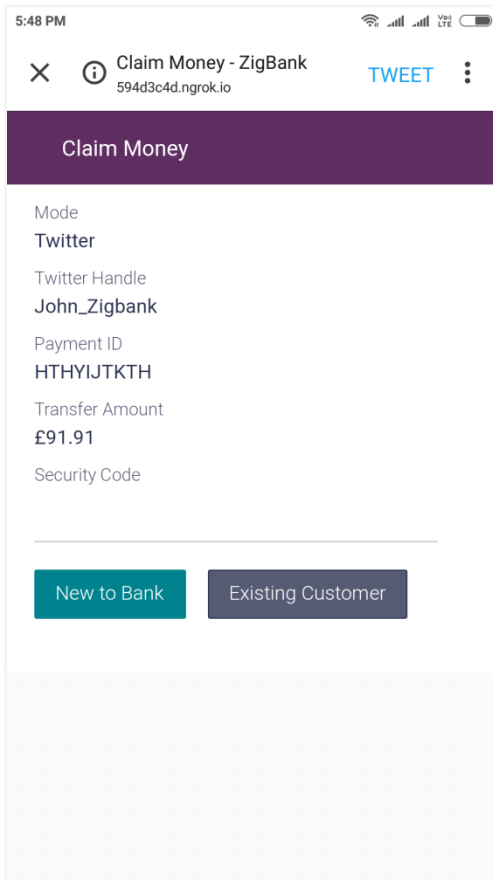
5:48 PM

Vo) LTE

×

Claim Money - ZigBank
594d3c4d.ngrok.io

TWEET

Claim Money

Mode
Twitter

Twitter Handle
John_Zigbank

Payment ID
HTHYIJTKTH

Transfer Amount
£91.91

Security Code

New to Bank

Existing Customer